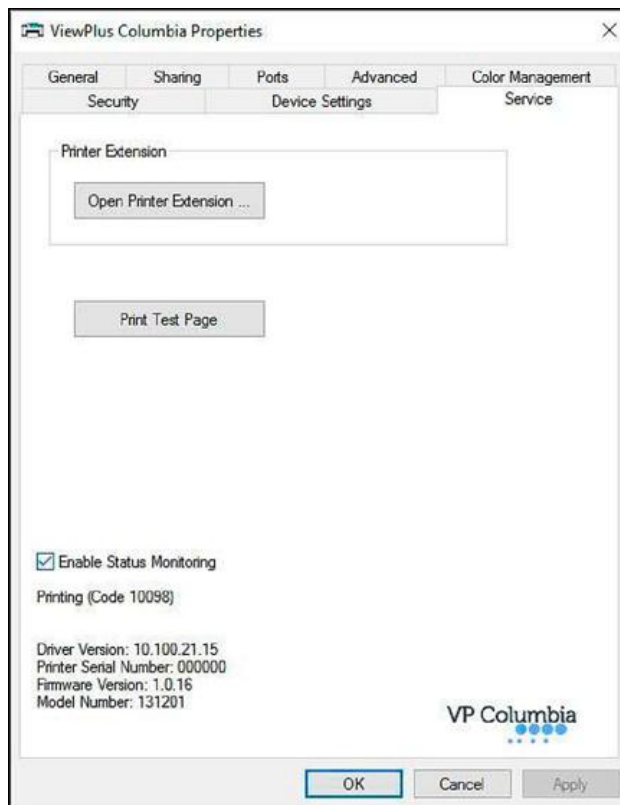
ViewPlus Columbia Properties

×

General
Sharing
Ports
Advanced
Color Management
Security
Device Settings
Service

Printer Extension

Open Printer Extension ...

Print Test Page

Enable Status Monitoring

Printing (Code 10098)

Driver Version: 10.100.21.15
Printer Serial Number: 000000
Firmware Version: 1.0.16
Model Number: 131201

VP Columbia

OK
Cancel
Apply